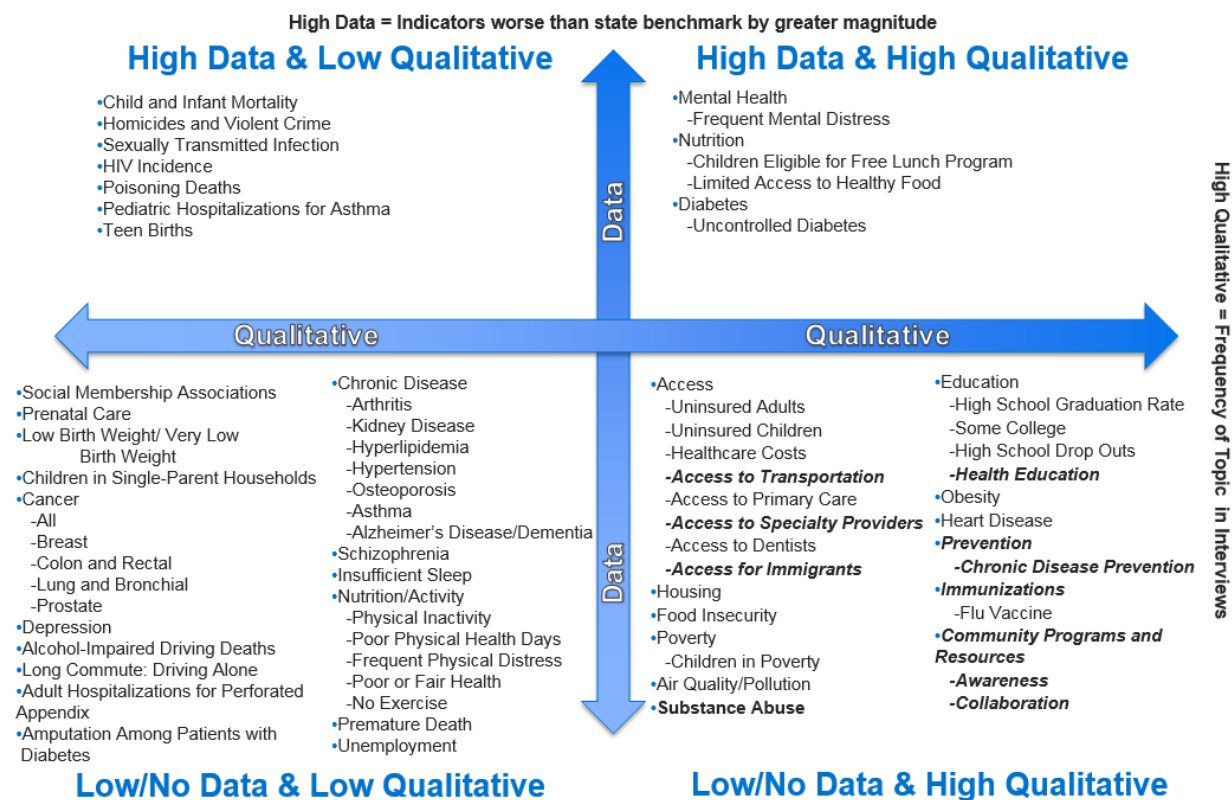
High Data = Indicators worse than state benchmark by greater magnitude

High Data & Low Qualitative

•Child and Infant Mortality
•Homicides and Violent Crime
•Sexually Transmitted Infection
•HIV Incidence
•Poisoning Deaths
•Pediatric Hospitalizations for Asthma
•Teen Births

High Data & High Qualitative

•Mental Health
-Frequent Mental Distress
•Nutrition
-Children Eligible for Free Lunch Program
-Limited Access to Healthy Food
•Diabetes
-Uncontrolled Diabetes

High Qualitative = Frequency of Topic in Interviews

Data

Qualitative

Qualitative

Data

•Social Membership Associations
•Prenatal Care
•Low Birth Weight/ Very Low Birth Weight
•Children in Single-Parent Households
•Cancer
-All
-Breast
-Colon and Rectal
-Lung and Bronchial
-Prostate
•Depression
•Alcohol-Impaired Driving Deaths
•Long Commute: Driving Alone
•Adult Hospitalizations for Perforated Appendix
•Amputation Among Patients with Diabetes

•Chronic Disease
-Arthritis
-Kidney Disease
-Hyperlipidemia
-Hypertension
-Osteoporosis
-Asthma
-Alzheimer's Disease/Dementia
•Schizophrenia
•Insufficient Sleep
•Nutrition/Activity
-Physical Inactivity
-Poor Physical Health Days
-Frequent Physical Distress
-Poor or Fair Health
-No Exercise
•Premature Death
•Unemployment

•Access
-Uninsured Adults
-Uninsured Children
-Healthcare Costs
***-Access to Transportation***
-Access to Primary Care
***-Access to Specialty Providers***
-Access to Dentists
***-Access for Immigrants***
•Housing
•Food Insecurity
•Poverty
-Children in Poverty
•Air Quality/Pollution
**•Substance Abuse**

•Education
-High School Graduation Rate
-Some College
-High School Drop Outs
***-Health Education***
•Obesity
•Heart Disease
***•Prevention***
***-Chronic Disease Prevention***
***•Immunizations***
-Flu Vaccine
***•Community Programs and Resources***
***-Awareness***
***-Collaboration***

Low/No Data & Low Qualitative

Low/No Data & High Qualitative